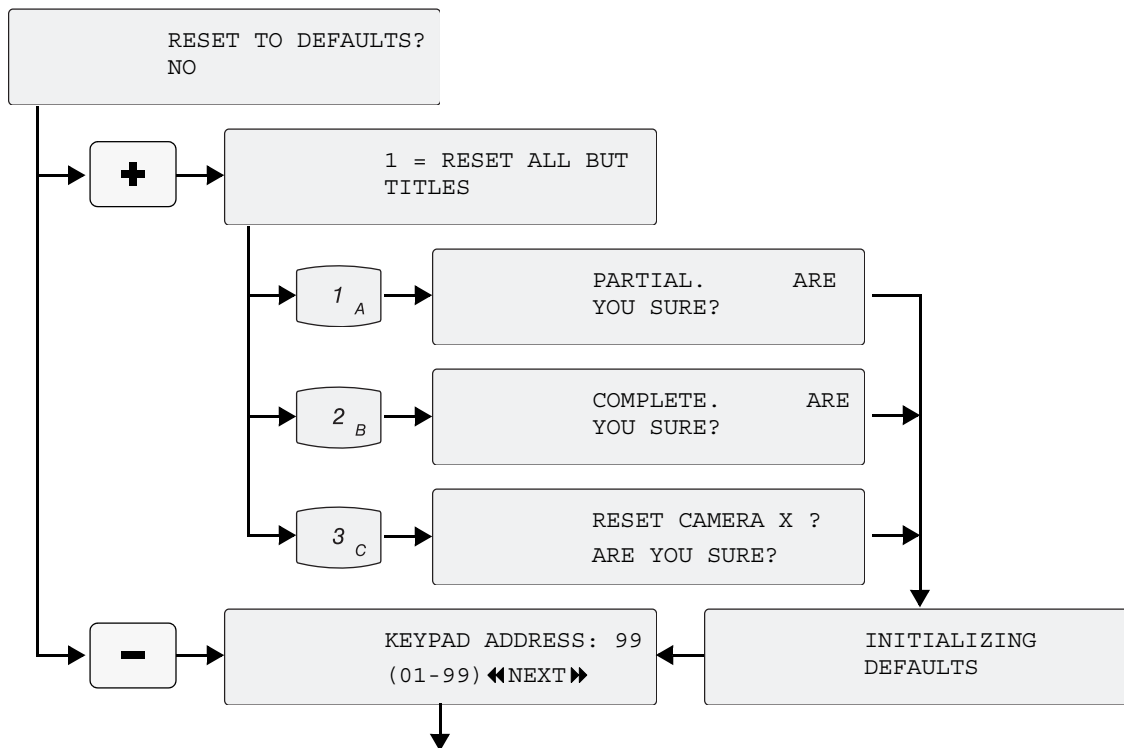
RESET TO DEFAULTS?
NO

+

1 = RESET ALL BUT
TITLES

$1_A$

PARTIAL. ARE
YOU SURE?

$2_B$

COMPLETE. ARE
YOU SURE?

$3_C$

RESET CAMERA X ?
ARE YOU SURE?

-

KEYPAD ADDRESS: 99
(01-99) ◀◀NEXT▶▶

INITIALIZING
DEFAULTS